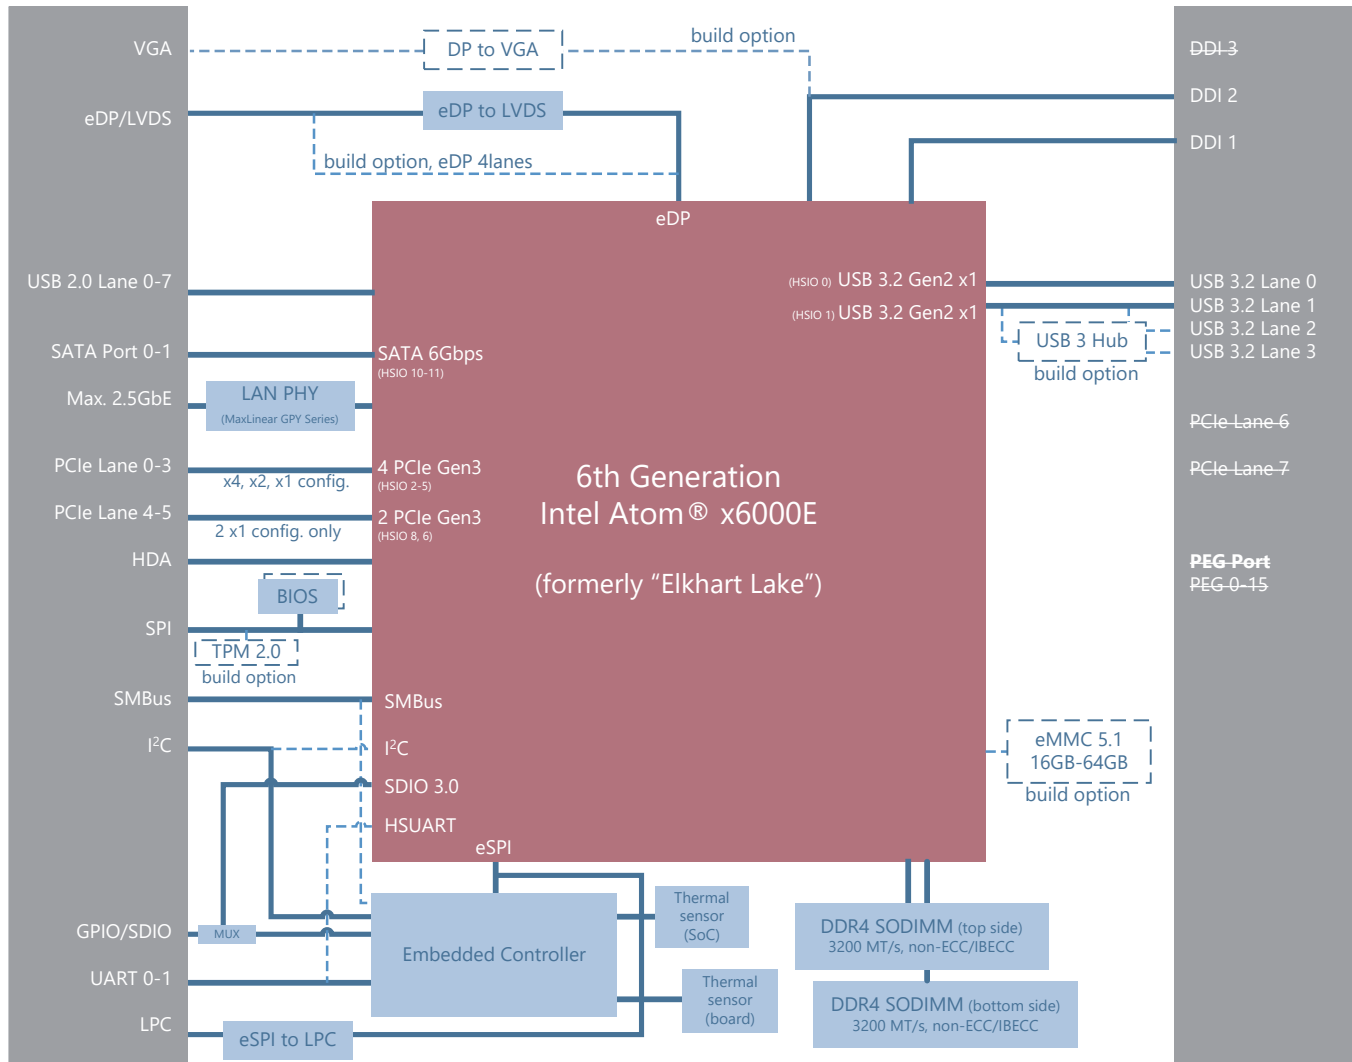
VGA
eDP/LVDS
USB 2.0 Lane 0-7
SATA Port 0-1
Max. 2.5GbE
PCIe Lane 0-3
PCIe Lane 4-5
HDA
SPI
SMBus
I$^2$C
GPIO/SDIO
UART 0-1
LPC

DP to VGA
build option
eDP to LVDS
build option, eDP 4lanes
LAN PHY
(MaxLinear GPY Series)
x4, x2, x1 config.
2 x1 config. only
BIOS
TPM 2.0
build option
MUX
eSPI to LPC

eDP
(HSIO 0) USB 3.2 Gen2 x1
(HSIO 1) USB 3.2 Gen2 x1
SATA 6Gbps
(HSIO 10-11)
4 PCIe Gen3
(HSIO 2-5)
2 PCIe Gen3
(HSIO 8, 6)
6th Generation
Intel Atom® x6000E
(formerly “Elkhart Lake”)
SMBus
I$^2$C
SDIO 3.0
HSUART
eSPI

Embedded Controller
Thermal sensor (SoC)
Thermal sensor (board)
DDR4 SODIMM (top side)
3200 MT/s, non-ECC/IBECC
DDR4 SODIMM (bottom side)
3200 MT/s, non-ECC/IBECC

USB 3 Hub
build option
eMMC 5.1
16GB-64GB
build option

DDI 3
DDI 2
DDI 1
USB 3.2 Lane 0
USB 3.2 Lane 1
USB 3.2 Lane 2
USB 3.2 Lane 3
PCIe Lane 6
PCIe Lane 7
PEG Port
PEG 0-15